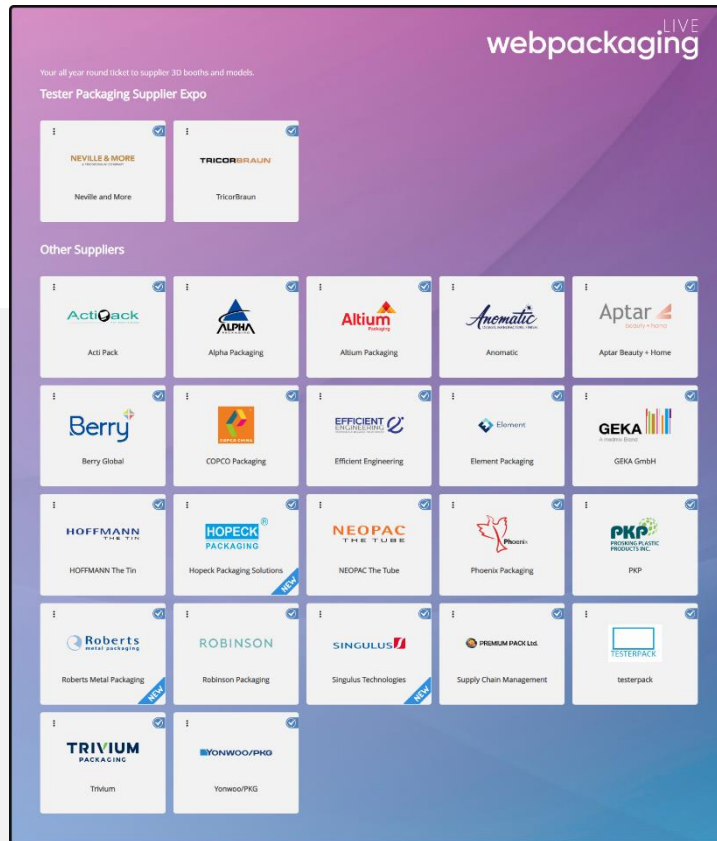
webpackaging LIVE

Your all year round ticket to supplier 3D booths and models.

Tester Packaging Supplier Expo

NEVILLE & MORE
Neville and More

TRICORBRAUN
TricorBraun

Other Suppliers

ActiPack
Acti Pack

ALPHA
Alpha Packaging

Altium Packaging
Altium Packaging

Anomatic
Anomatic

Aptar beauty + home
Aptar Beauty + Home

Berry
Berry Global

COPCO Packaging

EFFICIENT ENGINEERING
Efficient Engineering

Element
Element Packaging

GEKA
GEKA GmbH

HOFFMANN THE TIN
HOFFMANN The Tin

HOPECK PACKAGING
Hopeck Packaging Solutions
NEW

NEOPAC THE TUBE
NEOPAC The Tube

Phoenix
Phoenix Packaging

PKP PROSKING PLASTIC PRODUCTS INC.
PKP

Roberts metal packaging
Roberts Metal Packaging
NEW

ROBINSON
Robinson Packaging

SINGULUS
Singulus Technologies
NEW

PREMIUM PACK Ltd.
Supply Chain Management

TESTERPACK
testerpack

TRIVIUM PACKAGING
Trivium

YONWOO/PKG
Yonwoo/PKG